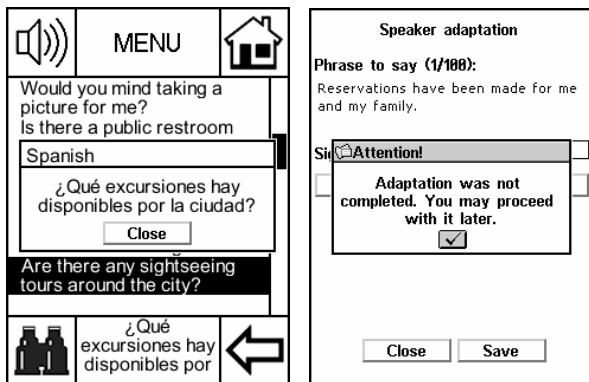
MENU

Would you mind taking a picture for me?
Is there a public restroom

Spanish

¿Qué excursiones hay disponibles por la ciudad?

Close

Are there any sightseeing tours around the city?

¿Qué excursiones hay disponibles por

Speaker adaptation

Phrase to say (1/100):

Reservations have been made for me and my family.

Si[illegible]

Attention!

Adaptation was not completed. You may proceed with it later.

Close

Save